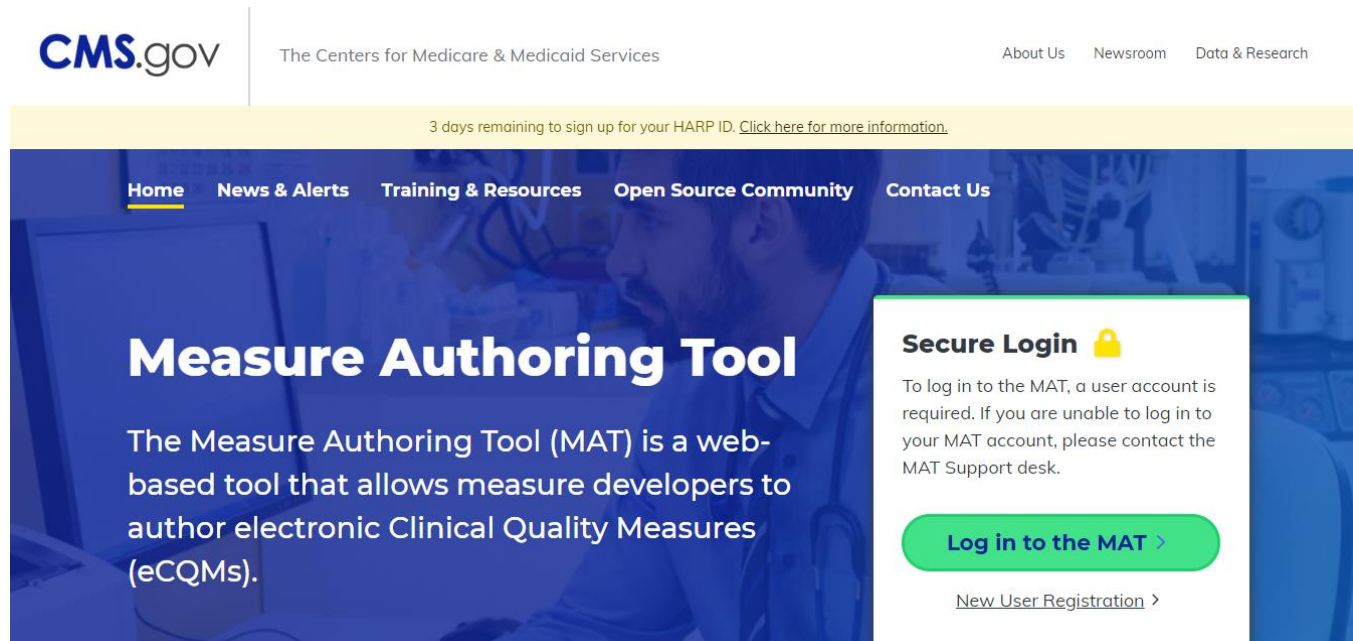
CMS.gov

The Centers for Medicare & Medicaid Services

About Us Newsroom Data & Research

3 days remaining to sign up for your HARP ID. Click here for more information.

Home News & Alerts Training & Resources Open Source Community Contact Us

Measure Authoring Tool

The Measure Authoring Tool (MAT) is a web-based tool that allows measure developers to author electronic Clinical Quality Measures (eCQMs).

Secure Login

To log in to the MAT, a user account is required. If you are unable to log in to your MAT account, please contact the MAT Support desk.

Log in to the MAT >

New User Registration >